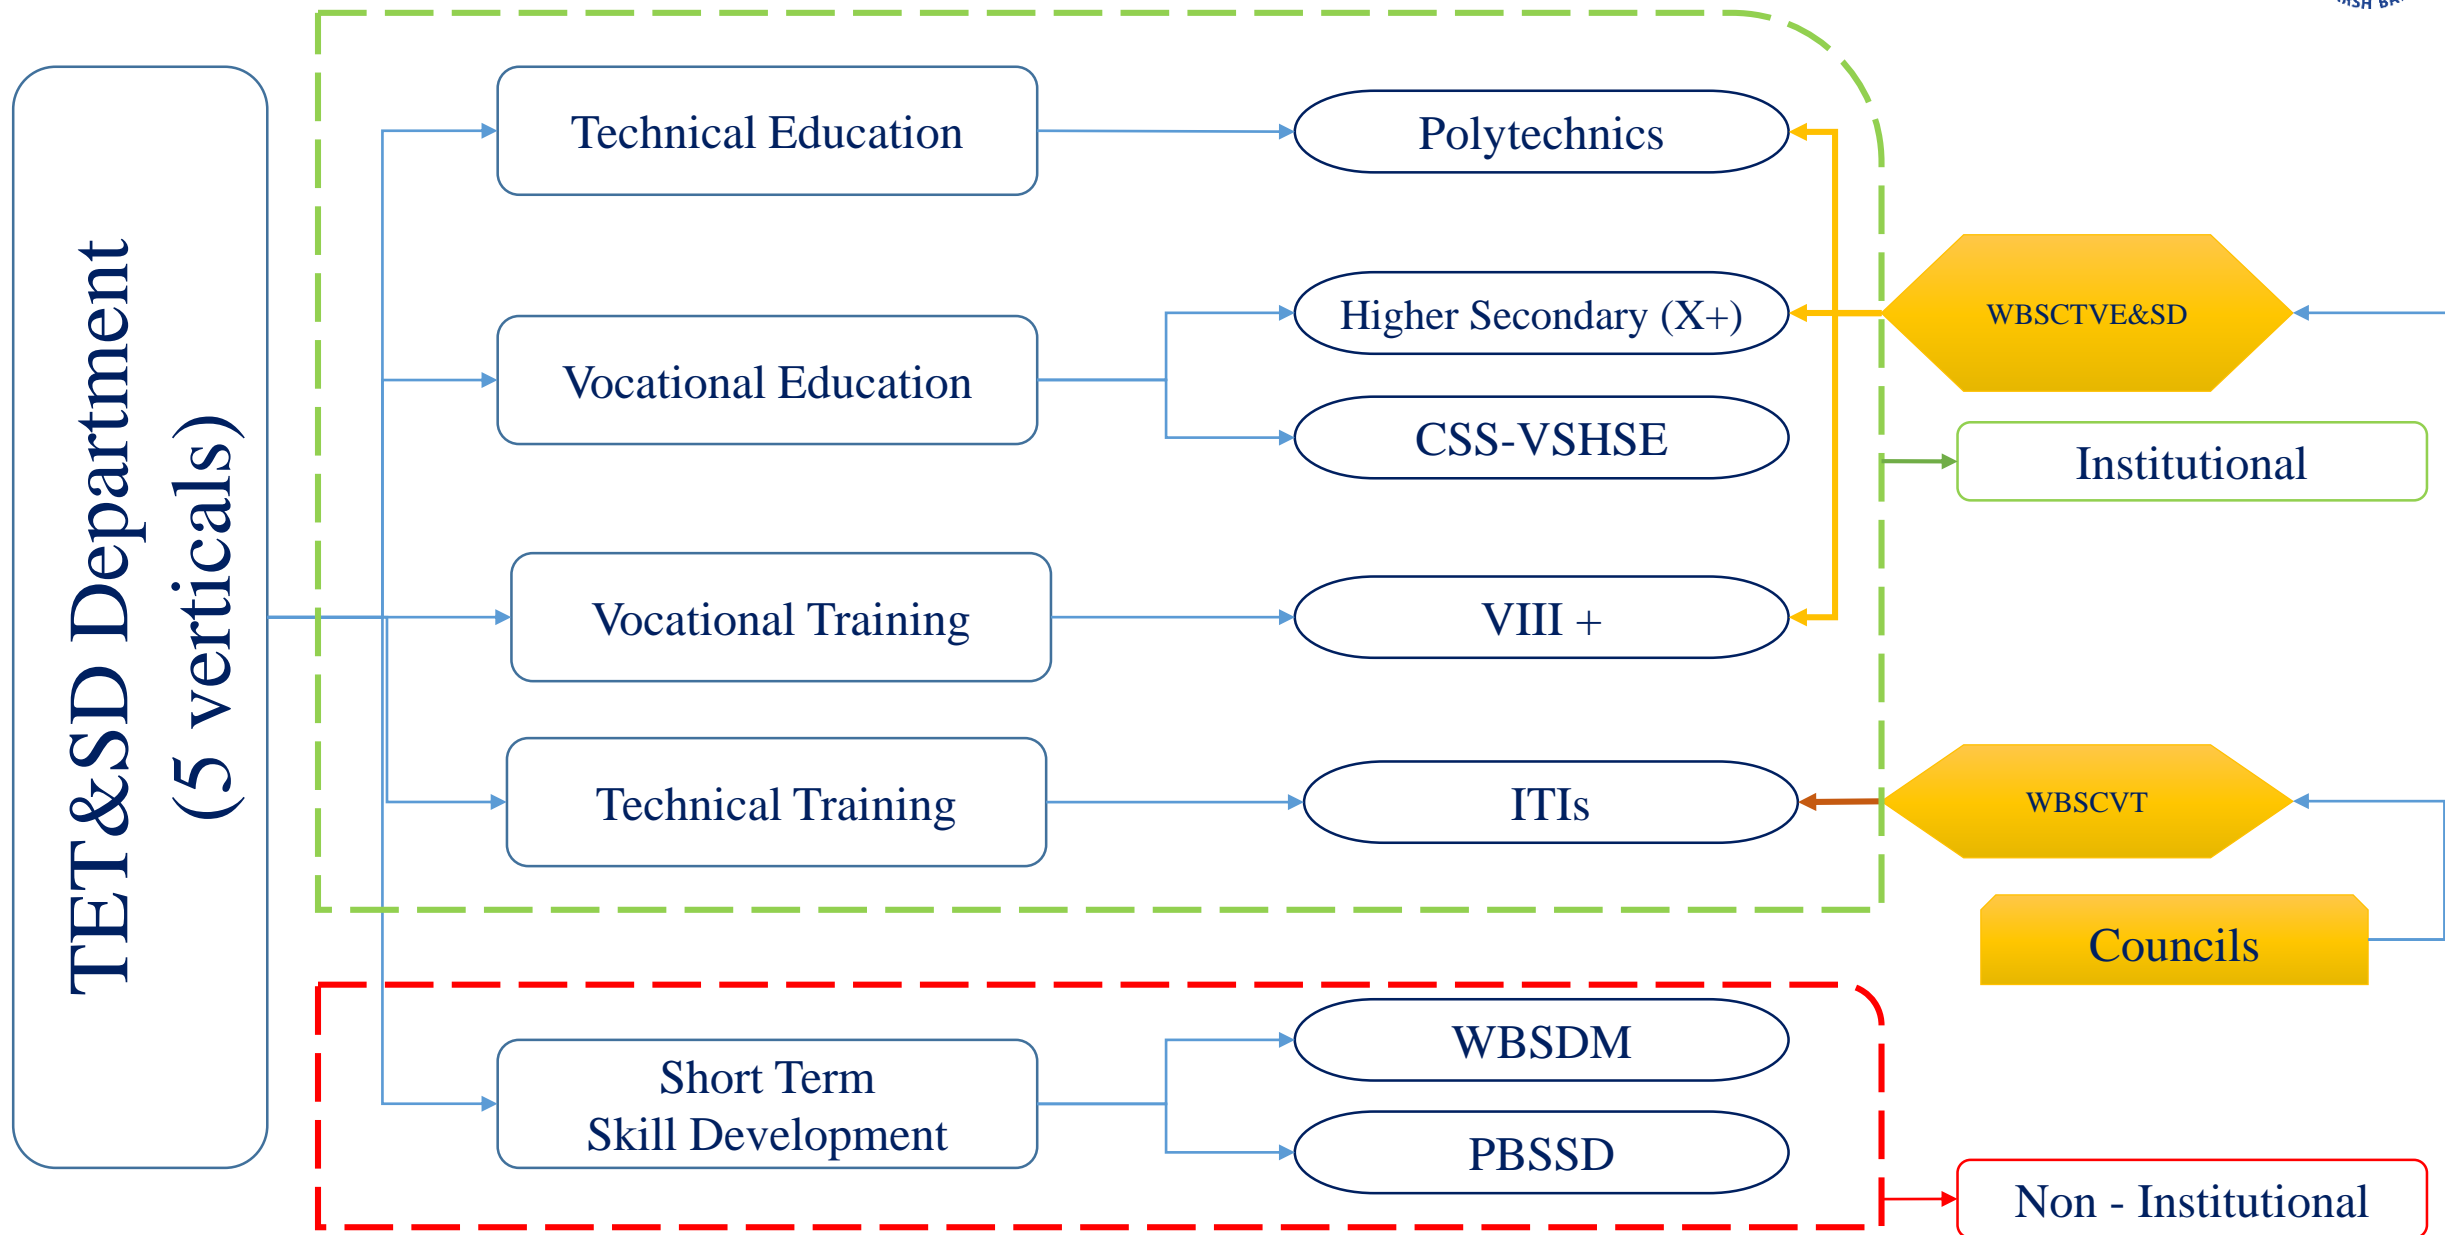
TET&SD Department
(5 verticals)

Technical Education

Polytechnics

Vocational Education

Higher Secondary (X+)

CSS-VSHSE

WBSCTVE&SD

Institutional

Vocational Training

VIII +

Technical Training

ITIs

WBSCVT

Councils

Short Term Skill Development

WBSDM

PBSSD

Non - Institutional